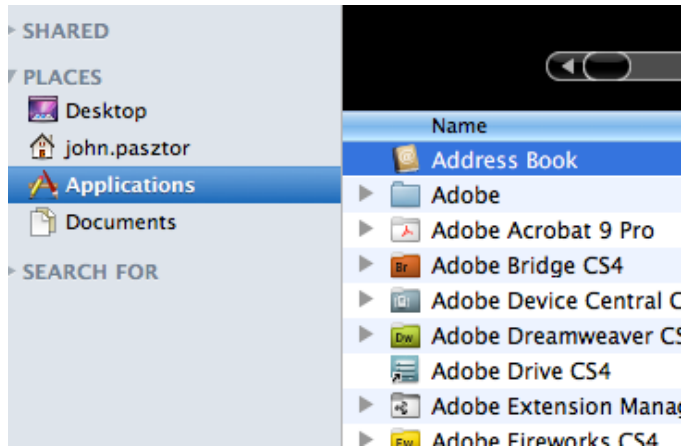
SHARED
PLACES
Desktop
john.pasztor
Applications
Documents
SEARCH FOR

Name
Address Book
Adobe
Adobe Acrobat 9 Pro
Br Adobe Bridge CS4
Adobe Device Central C
Dw Adobe Dreamweaver C
Adobe Drive CS4
Adobe Extension Manag
Fw Adobe Fireworks CS4